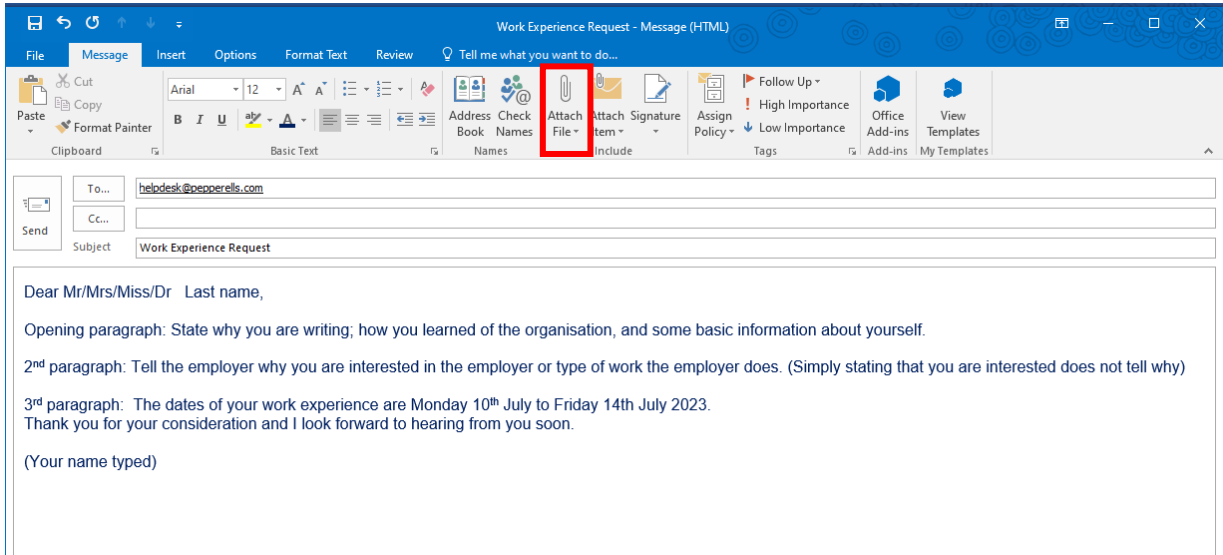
Work Experience Request - Message (HTML)

File Message Insert Options Format Text Review Tell me what you want to do...

Paste
Cut
Copy
Format Painter
Clipboard

Arial 12
B I U
Basic Text

Address Book
Check Names
Names

Attach File
Attach Item
Signature
Include

Assign Policy
Follow Up
High Importance
Low Importance
Tags

Office Add-ins
Add-ins

View Templates
My Templates

Send
To...
helpdesk@pepperells.com
Cc...
Subject
Work Experience Request

Dear Mr/Mrs/Miss/Dr Last name,

Opening paragraph: State why you are writing; how you learned of the organisation, and some basic information about yourself.

2$^{nd}$ paragraph: Tell the employer why you are interested in the employer or type of work the employer does. (Simply stating that you are interested does not tell why)

3$^{rd}$ paragraph: The dates of your work experience are Monday 10$^{th}$ July to Friday 14th July 2023.
Thank you for your consideration and I look forward to hearing from you soon.

(Your name typed)